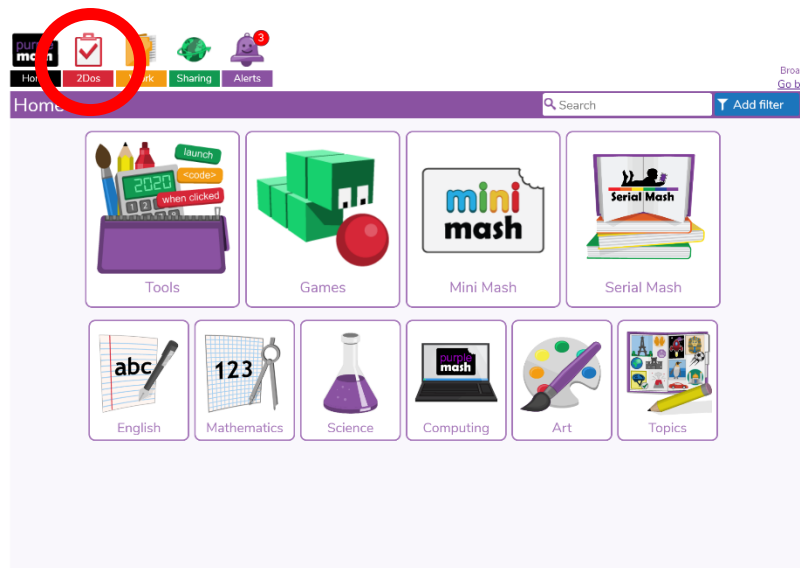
purple mash

Hom

2Dos

ork

Sharing

3

Alerts

Broa

Go b

Home

Search

Add filter

launch

<code>

2020

when clicked

Tools

Games

mini mash

Mini Mash

Serial Mash

Serial Mash

abc

English

123

Mathematics

Science

purple mash

Computing

Art

Topics